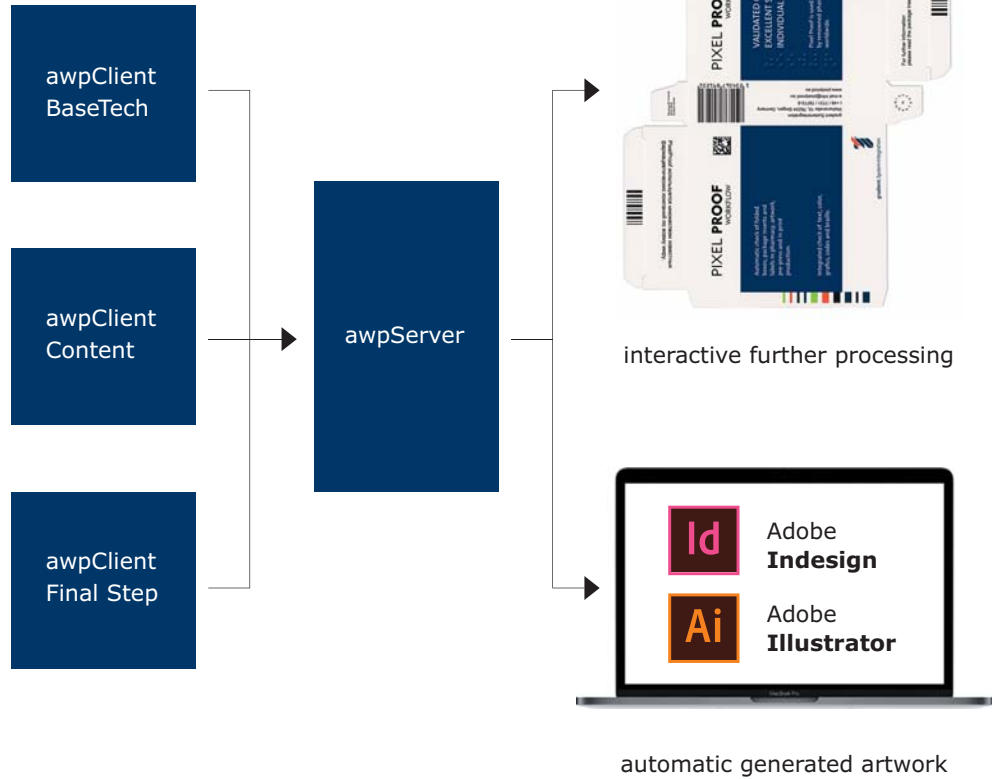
awpClient BaseTech

awpClient Content

awpClient Final Step

awpServer

PIXEL PROOF WORKFLOW

VALIDATED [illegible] EXCELLENT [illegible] INDIVIDUAL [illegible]

PIXEL PROOF WORKFLOW

interactive further processing

Id

Adobe **Indesign**

Ai

Adobe **Illustrator**

automatic generated artwork